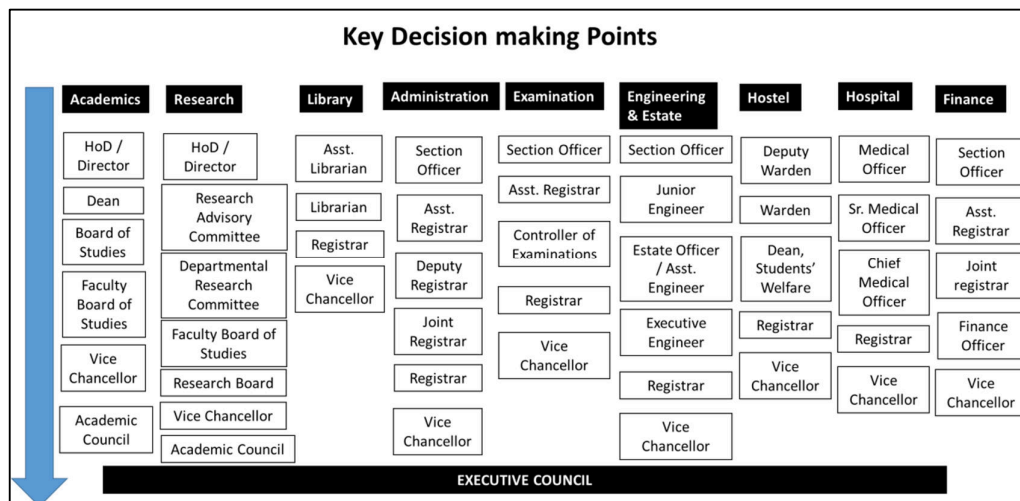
Key Decision making Points

| Academics | Research | Library | Administration | Examination | Engineering & Estate | Hostel | Hospital | Finance |
|---|---|---|---|---|---|---|---|---|
| HoD / Director | HoD / Director | Asst. Librarian | Section Officer | Section Officer | Section Officer | Deputy Warden | Medical Officer | Section Officer |
| Dean | Research Advisory Committee | Librarian | Asst. Registrar | Asst. Registrar | Junior Engineer | Warden | Sr. Medical Officer | Asst. Registrar |
| Board of Studies | Departmental Research Committee | Registrar | Deputy Registrar | Controller of Examinations | Estate Officer / Asst. Engineer | Dean, Students' Welfare | Chief Medical Officer | Joint registrar |
| Faculty Board of Studies | Faculty Board of Studies | Vice Chancellor | Joint Registrar | Registrar | Executive Engineer | Registrar | Registrar | Finance Officer |
| Vice Chancellor | Research Board | | Registrar | Vice Chancellor | Registrar | Vice Chancellor | Vice Chancellor | Vice Chancellor |
| Academic Council | Vice Chancellor | | Vice Chancellor | | Vice Chancellor | | | |
| | Academic Council | | | | | | | |

EXECUTIVE COUNCIL